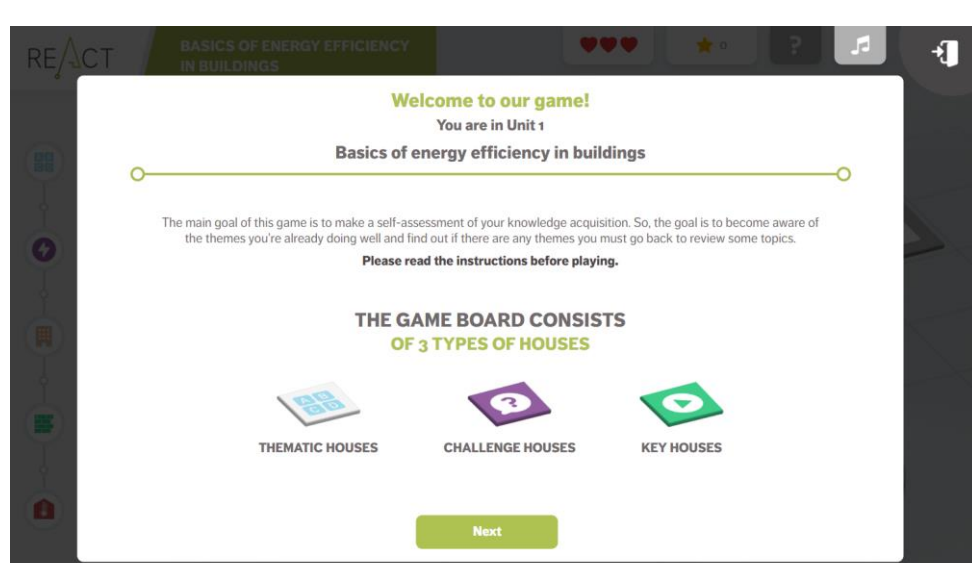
REACT
BASICS OF ENERGY EFFICIENCY IN BUILDINGS
0
?

Welcome to our game!
You are in Unit 1
Basics of energy efficiency in buildings

The main goal of this game is to make a self-assessment of your knowledge acquisition. So, the goal is to become aware of the themes you're already doing well and find out if there are any themes you must go back to review some topics.

Please read the instructions before playing.

THE GAME BOARD CONSISTS
OF 3 TYPES OF HOUSES

THEMATIC HOUSES
CHALLENGE HOUSES
KEY HOUSES

Next